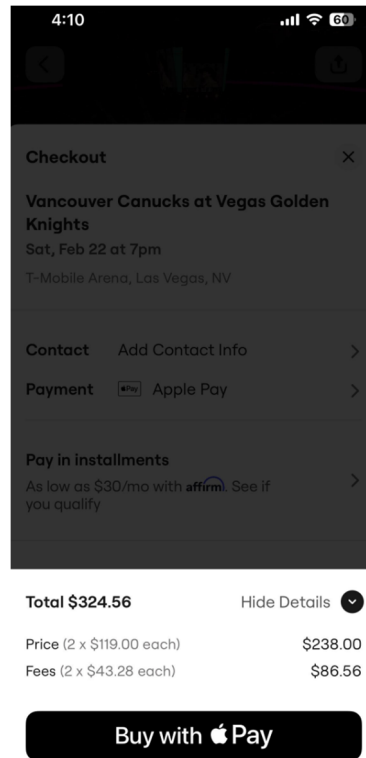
4:10

60

Checkout

×

Vancouver Canucks at Vegas Golden Knights

Sat, Feb 22 at 7pm

T-Mobile Arena, Las Vegas, NV

Contact Add Contact Info

Payment Pay Apple Pay

Pay in installments

As low as $30/mo with affirm. See if you qualify

Total $324.56

Hide Details

Price (2 x $119.00 each) $238.00

Fees (2 x $43.28 each) $86.56

Buy with Pay